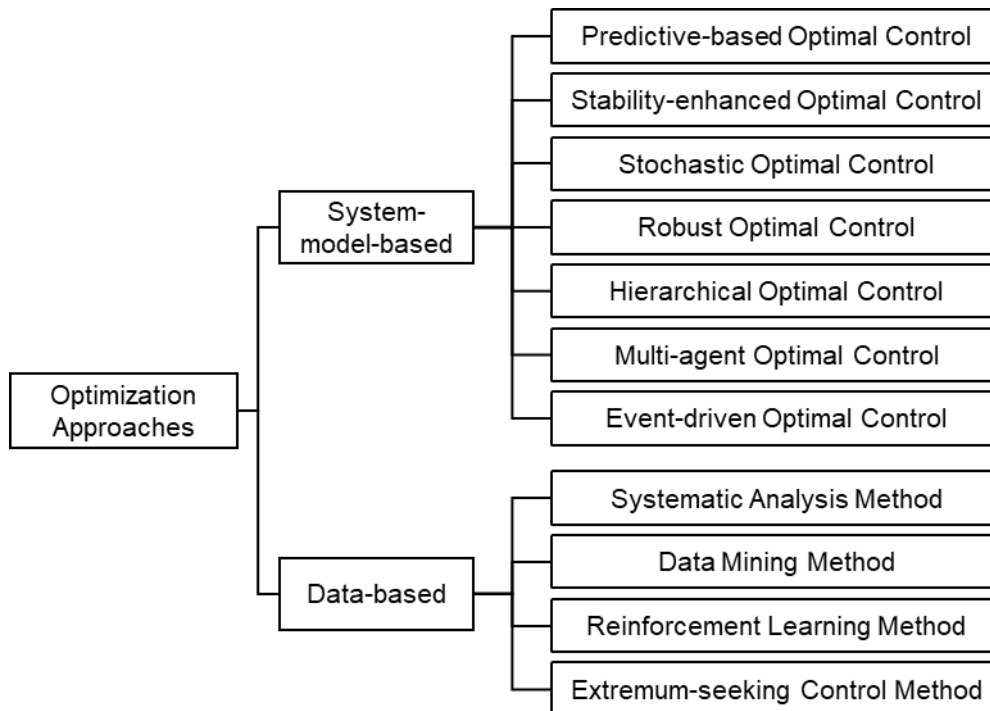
Optimization Approaches

System-model-based

Predictive-based Optimal Control
Stability-enhanced Optimal Control
Stochastic Optimal Control
Robust Optimal Control
Hierarchical Optimal Control
Multi-agent Optimal Control
Event-driven Optimal Control

Data-based

Systematic Analysis Method
Data Mining Method
Reinforcement Learning Method
Extremum-seeking Control Method